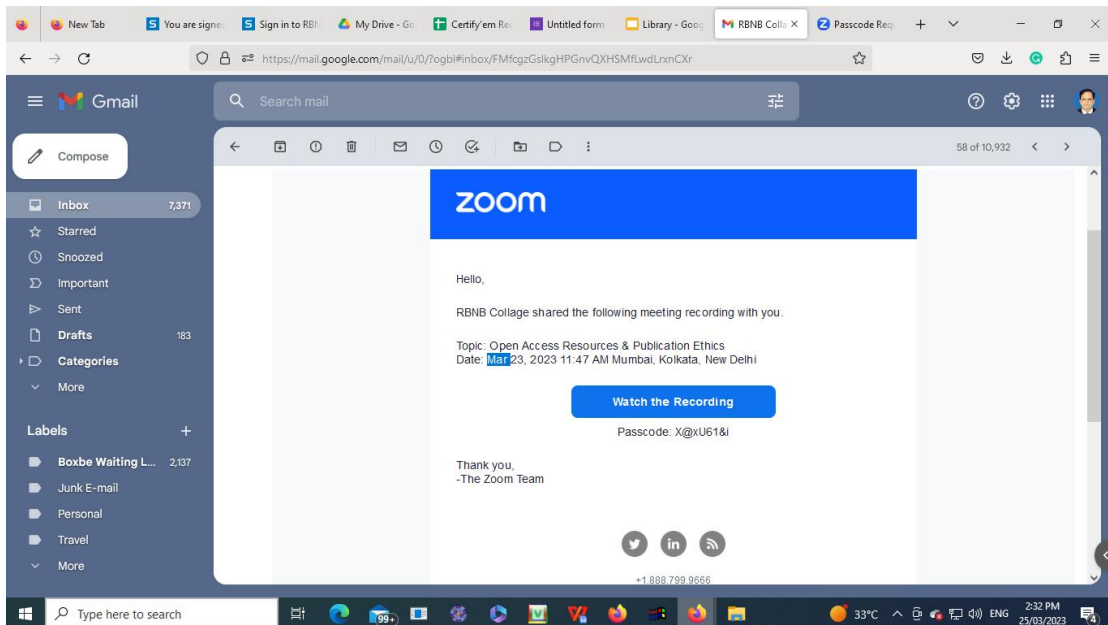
New Tab | You are signe | Sign in to RBN | My Drive - Go | Certify'em Re | Untitled form | Library - Goo | RBNB Colla × | Passcode Req

https://mail.google.com/mail/u/0/?ogbl#inbox/FMfcgzGslkgHPGnvQXHSMfLwdLrxnCXr

Gmail

Search mail

Compose

Inbox 7,371
Starred
Snoozed
Important
Sent
Drafts 183
Categories
More

Labels +

Boxbe Waiting L... 2,137
Junk E-mail
Personal
Travel
More

58 of 10,932

zoom

Hello,

RBNB Collage shared the following meeting recording with you.

Topic: Open Access Resources & Publication Ethics
Date: Mar 23, 2023 11:47 AM Mumbai, Kolkata, New Delhi

Watch the Recording

Passcode: X@xU61&i

Thank you,
-The Zoom Team

+1.888.799.9666

Type here to search

99+

33°C ENG 2:32 PM 25/03/2023 4